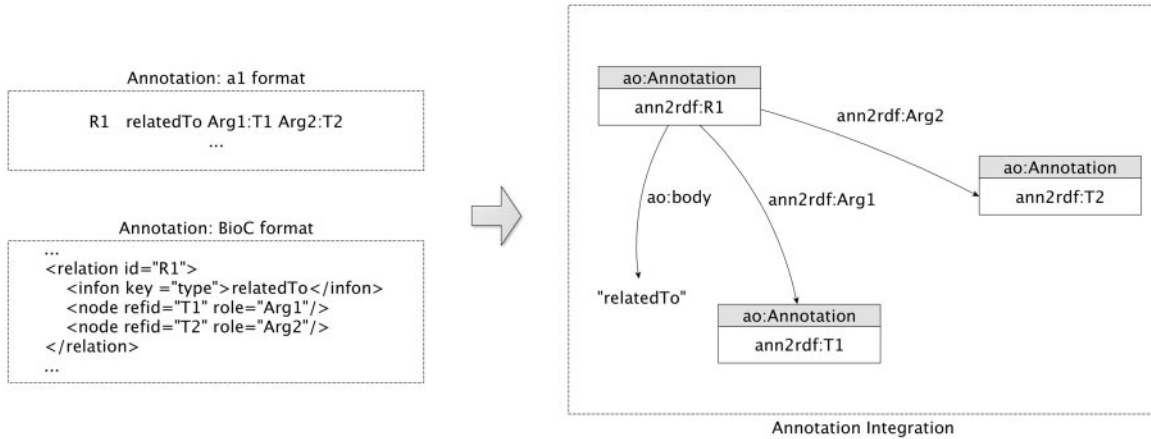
Annotation: a1 format

R1 relatedTo Arg1:T1 Arg2:T2
...

Annotation: BioC format

...
<relation id="R1">
<infon key ="type">relatedTo</infon>
<node refid="T1" role="Arg1"/>
<node refid="T2" role="Arg2"/>
</relation>
...

ao:Annotation
ann2rdf:R1

ann2rdf:Arg2

ao:Annotation
ann2rdf:T2

ao:body

ann2rdf:Arg1

"relatedTo"

ao:Annotation
ann2rdf:T1

Annotation Integration